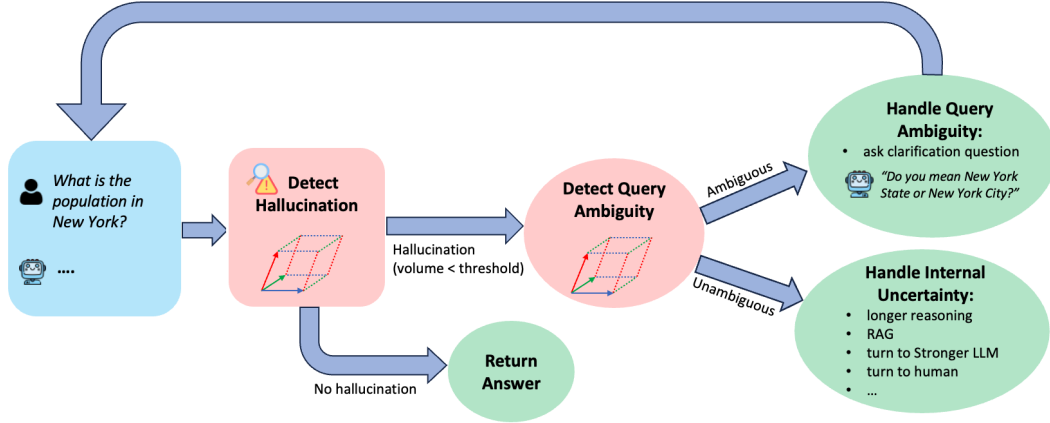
What is the population in New York?

....

Detect Hallucination

Hallucination (volume < threshold)

No hallucination

Return Answer

Detect Query Ambiguity

Ambiguous

Unambiguous

Handle Query Ambiguity:

• ask clarification question

"Do you mean New York State or New York City?"

Handle Internal Uncertainty:

• longer reasoning
• RAG
• turn to Stronger LLM
• turn to human
• ...